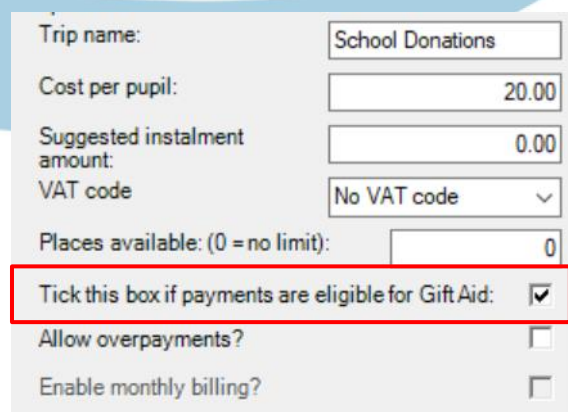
Trip name: School Donations

Cost per pupil: 20.00

Suggested instalment amount: 0.00

VAT code No VAT code

Places available: (0 = no limit): 0

Tick this box if payments are eligible for Gift Aid:

Allow overpayments?

Enable monthly billing?